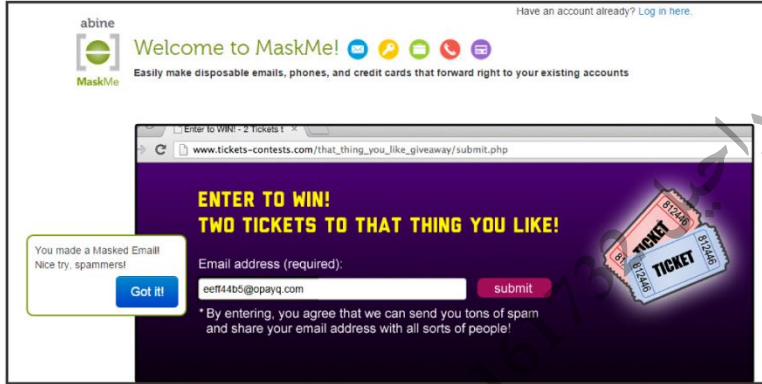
Have an account already? Log in here.

abine

MaskMe

Welcome to MaskMe!

Easily make disposable emails, phones, and credit cards that forward right to your existing accounts

Enter to WIN! - 2 Tickets t ×

www.tickets-contests.com/that_thing_you_like_giveaway/submit.php

ENTER TO WIN!
TWO TICKETS TO THAT THING YOU LIKE!

Email address (required):

eeff44b5@opayq.com

submit

* By entering, you agree that we can send you tons of spam and share your email address with all sorts of people!

You made a Masked Email! Nice try, spammers!

Got it!

TICKET 812446

TICKET 812446

812446